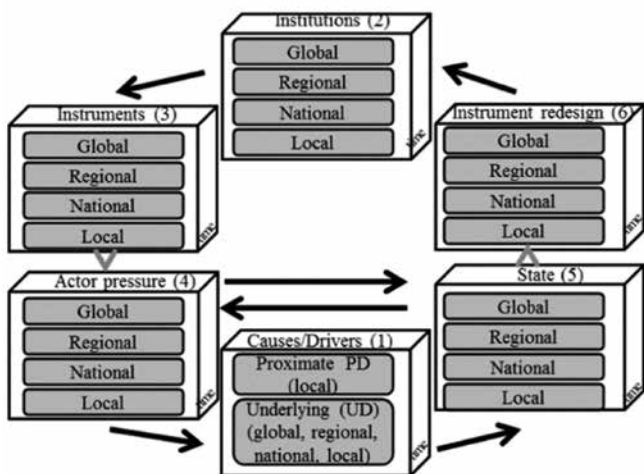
Institutions (2)
Global
Regional
National
Local
time

Instruments (3)
Global
Regional
National
Local
time

Instrument redesign (6)
Global
Regional
National
Local
time

Actor pressure (4)
Global
Regional
National
Local
time

State (5)
Global
Regional
National
Local
time

Causes/Drivers (1)
Proximate PD (local)
Underlying (UD) (global, regional, national, local)
time